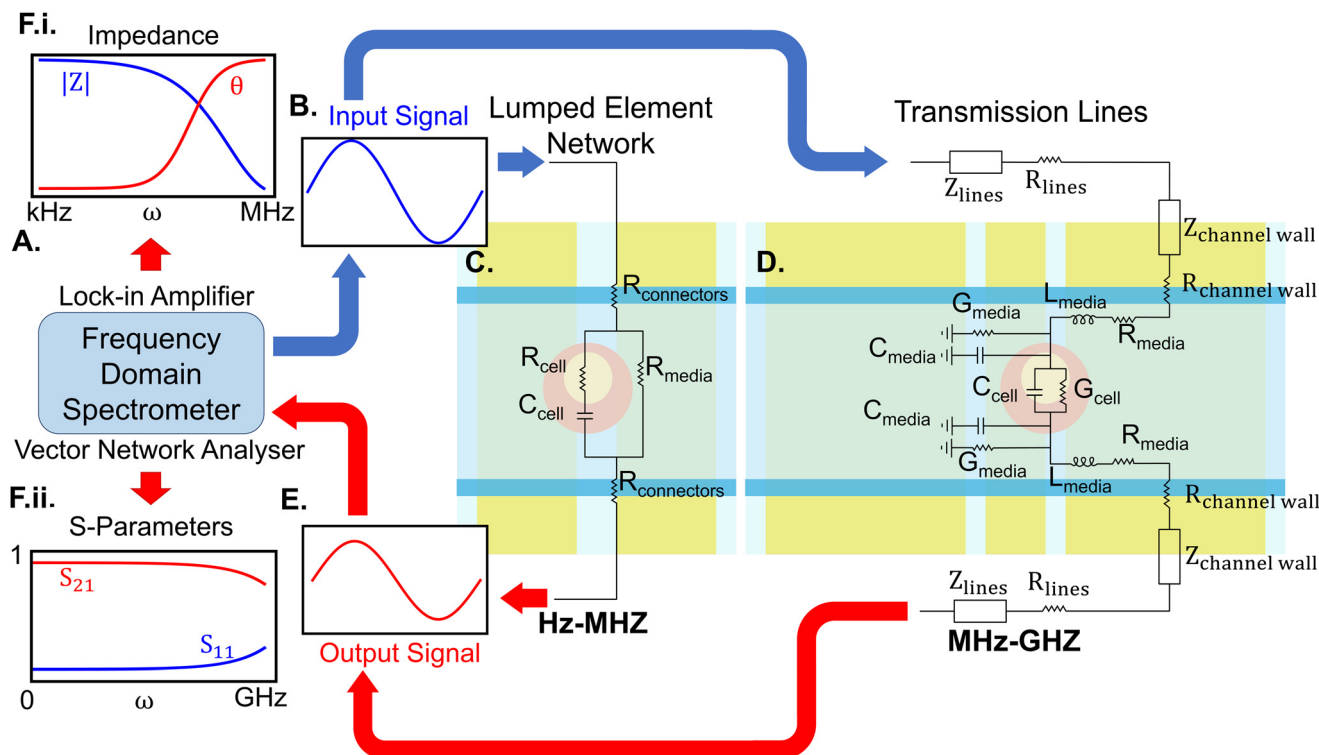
F.i.
Impedance
|Z|
θ
kHz
ω
MHz

B.
Input Signal

Lumped Element Network

Transmission Lines

$Z_{lines}$
$R_{lines}$
$Z_{channel\ wall}$

A.
Lock-in Amplifier
Frequency Domain Spectrometer
Vector Network Analyser

C.
$R_{connectors}$
$R_{cell}$
$R_{media}$
$C_{cell}$
$R_{connectors}$

D.
$R_{channel\ wall}$
$G_{media}$
$L_{media}$
$C_{media}$
$R_{media}$
$C_{cell}$
$G_{cell}$
$C_{media}$
$R_{media}$
$G_{media}$
$L_{media}$
$R_{channel\ wall}$
$Z_{channel\ wall}$

F.ii.
S-Parameters
1
$S_{21}$
$S_{11}$
0
ω
GHz

E.
Output Signal

Hz-MHZ

$Z_{lines}$
$R_{lines}$
MHz-GHZ